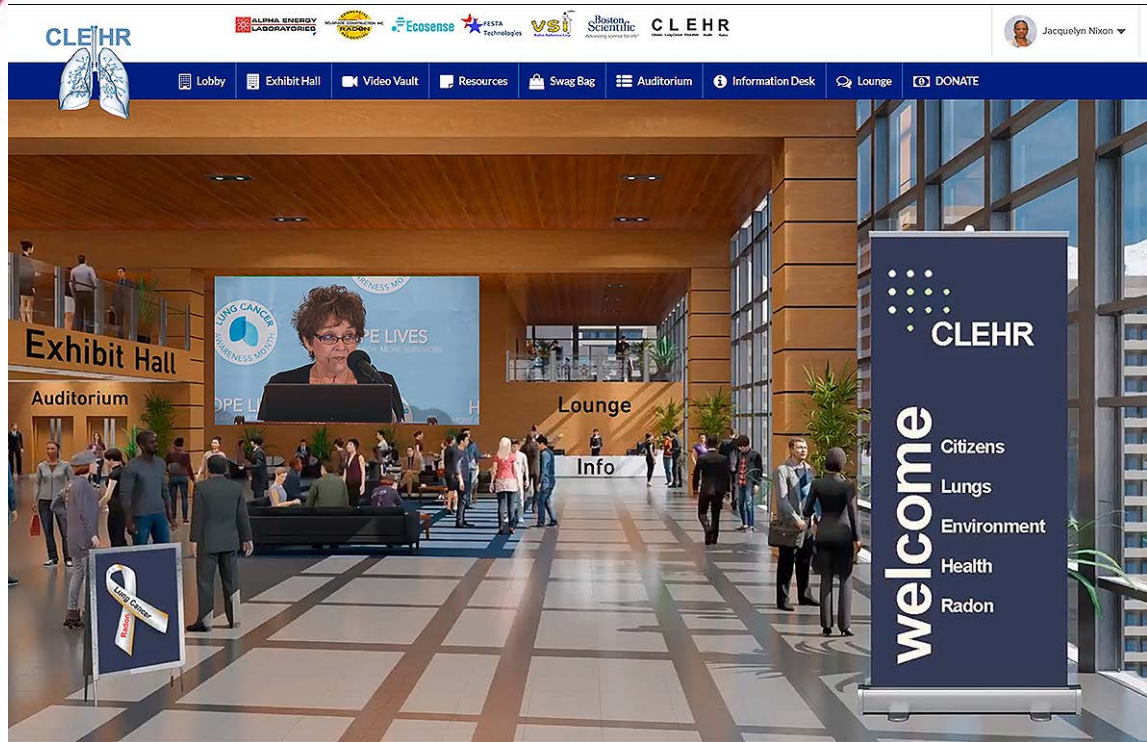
CLEHR

ALPHA ENERGY LABORATORIES
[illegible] RADON
Ecosense
FESTA Technologies
vsi
Boston Scientific
Advancing science for life
CLEHR

Jacquelyn Nixon

Lobby
Exhibit Hall
Video Vault
Resources
Swag Bag
Auditorium
Information Desk
Lounge
DONATE

Exhibit Hall
Auditorium
LUNG CANCER AWARENESS MONTH
OPE LIVES
MORE SURVIVORS
OPE LI
Lounge
Info

Lung Cancer
Radon

CLEHR
welcome
Citizens
Lungs
Environment
Health
Radon